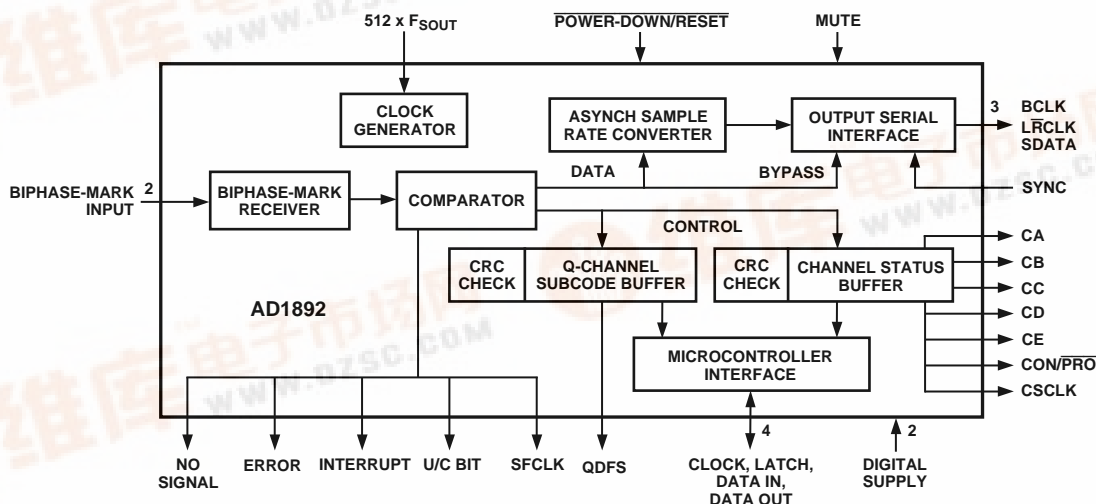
512 x $F_{SOUT}$

$\overline{\text{POWER-DOWN/RESET}}$

MUTE

CLOCK GENERATOR

ASYNCH SAMPLE RATE CONVERTER

OUTPUT SERIAL INTERFACE

3

BCLK

L$\overline{\text{R}}$CLK

SDATA

DATA

BYPASS

SYNC

BIPHASE-MARK INPUT

2

BIPHASE-MARK RECEIVER

COMPARATOR

CONTROL

CRC CHECK

Q-CHANNEL SUBCODE BUFFER

CRC CHECK

CHANNEL STATUS BUFFER

CA

CB

CC

CD

CE

CON/$\overline{\text{PRO}}$

CSCLK

AD1892

MICROCONTROLLER INTERFACE

4

2

NO SIGNAL

ERROR

INTERRUPT

U/C BIT

SFCLK

QDFS

CLOCK, LATCH, DATA IN, DATA OUT

DIGITAL SUPPLY

www.dzsc.com